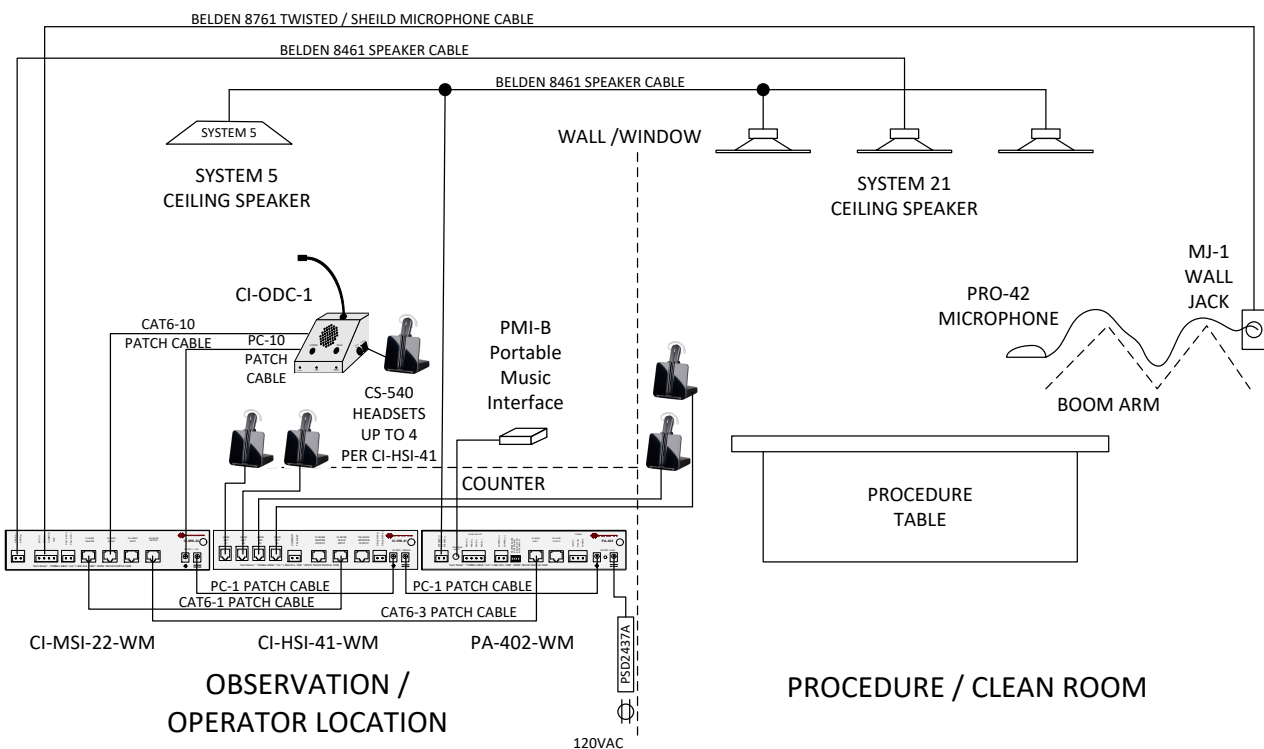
BELDEN 8761 TWISTED / SHEILD MICROPHONE CABLE

BELDEN 8461 SPEAKER CABLE

BELDEN 8461 SPEAKER CABLE

SYSTEM 5

SYSTEM 5
CEILING SPEAKER

WALL /WINDOW

SYSTEM 21
CEILING SPEAKER

MJ-1
WALL
JACK

CI-ODC-1

PRO-42
MICROPHONE

CAT6-10
PATCH CABLE

PC-10
PATCH
CABLE

PMI-B
Portable
Music
Interface

CS-540
HEADSETS
UP TO 4
PER CI-HSI-41

BOOM ARM

COUNTER

PROCEDURE
TABLE

PC-1 PATCH CABLE

PC-1 PATCH CABLE

CAT6-1 PATCH CABLE

CAT6-3 PATCH CABLE

PSD2437A

CI-MSI-22-WM

CI-HSI-41-WM

PA-402-WM

OBSERVATION /
OPERATOR LOCATION

PROCEDURE / CLEAN ROOM

120VAC